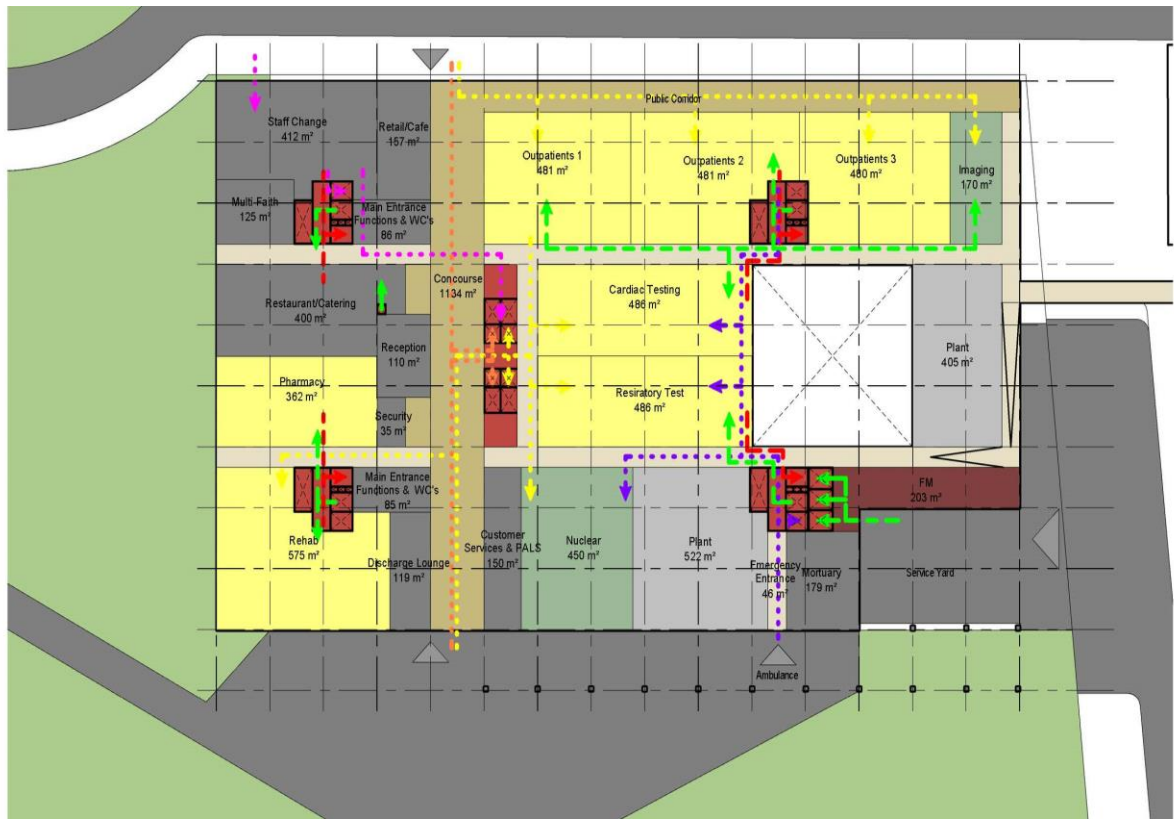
Public Corridor

Staff Change
412 m²

Retail/Cafe
157 m²

Outpatients 1
481 m²

Outpatients 2
481 m²

Outpatients 3
480 m²

Imaging
170 m²

Multi-Faith
125 m²

Main Entrance
Functions & WC's
86 m²

Concourse
1134 m²

Cardiac Testing
486 m²

Restaurant/Catering
400 m²

Reception
110 m²

Plant
405 m²

Pharmacy
362 m²

Resiratory Test
486 m²

Security
35 m²

Main Entrance
Functions & WC's
85 m²

FM
203 m²

Rehab
575 m²

Discharge Lounge
119 m²

Customer
Services & PALS
150 m²

Nuclear
450 m²

Plant
522 m²

Emergency
Entrance
46 m²

Mortuary
179 m²

Service Yard

Ambulance